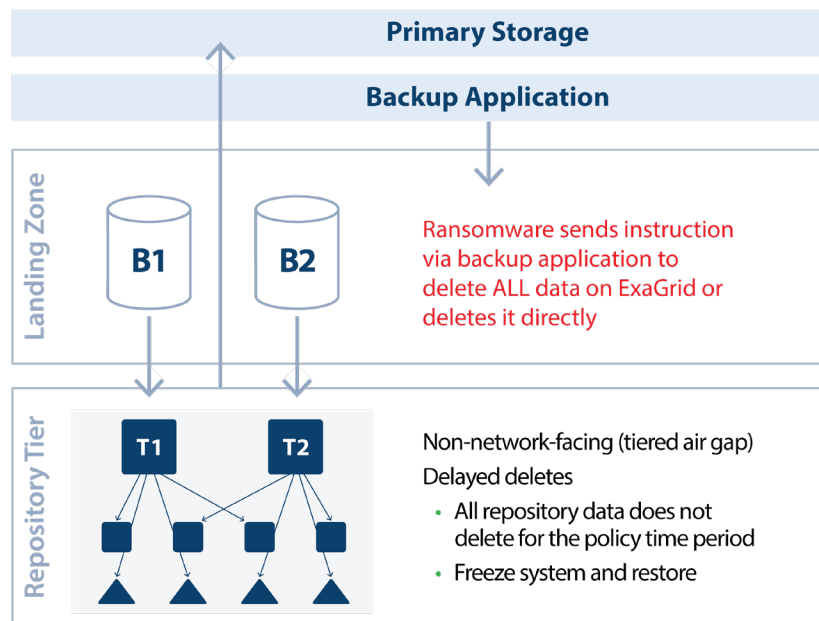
Primary Storage

Backup Application

Landing Zone

B1

B2

Ransomware sends instruction via backup application to delete ALL data on ExaGrid or deletes it directly

Repository Tier

T1

T2

Non-network-facing (tiered air gap)

Delayed deletes

- All repository data does not delete for the policy time period
- Freeze system and restore